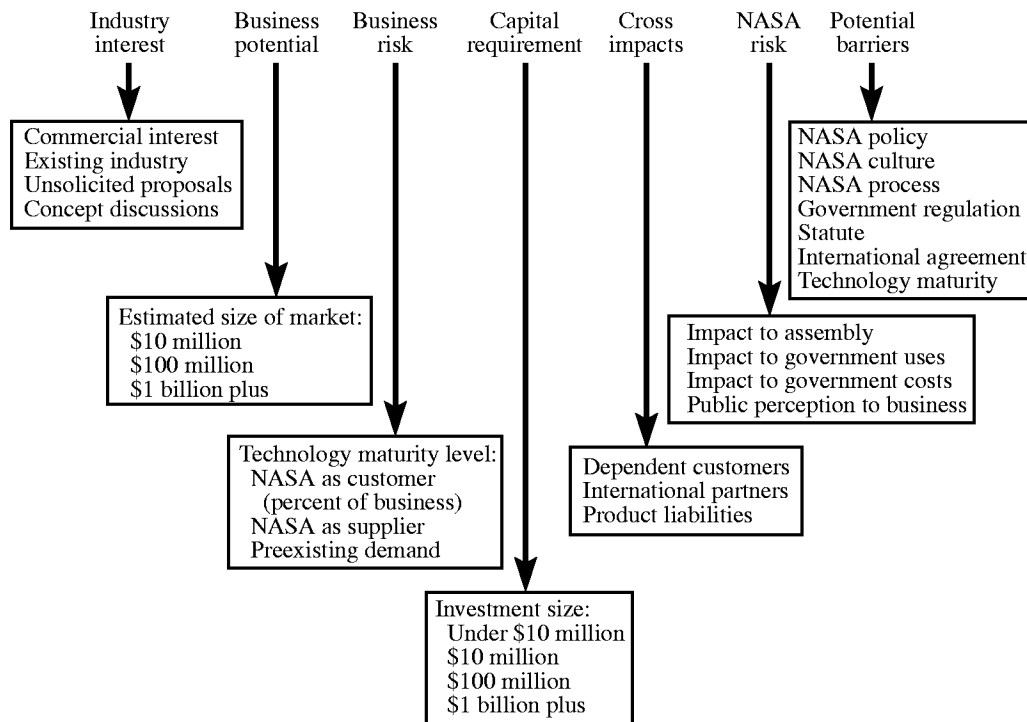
Industry interest

Commercial interest
Existing industry
Unsolicited proposals
Concept discussions

Business potential

Estimated size of market:
\$10 million
\$100 million
\$1 billion plus

Business risk

Technology maturity level:
NASA as customer (percent of business)
NASA as supplier
Preexisting demand

Capital requirement

Investment size:
Under \$10 million
\$10 million
\$100 million
\$1 billion plus

Cross impacts

Dependent customers
International partners
Product liabilities

NASA risk

Impact to assembly
Impact to government uses
Impact to government costs
Public perception to business

Potential barriers

NASA policy
NASA culture
NASA process
Government regulation
Statute
International agreement
Technology maturity